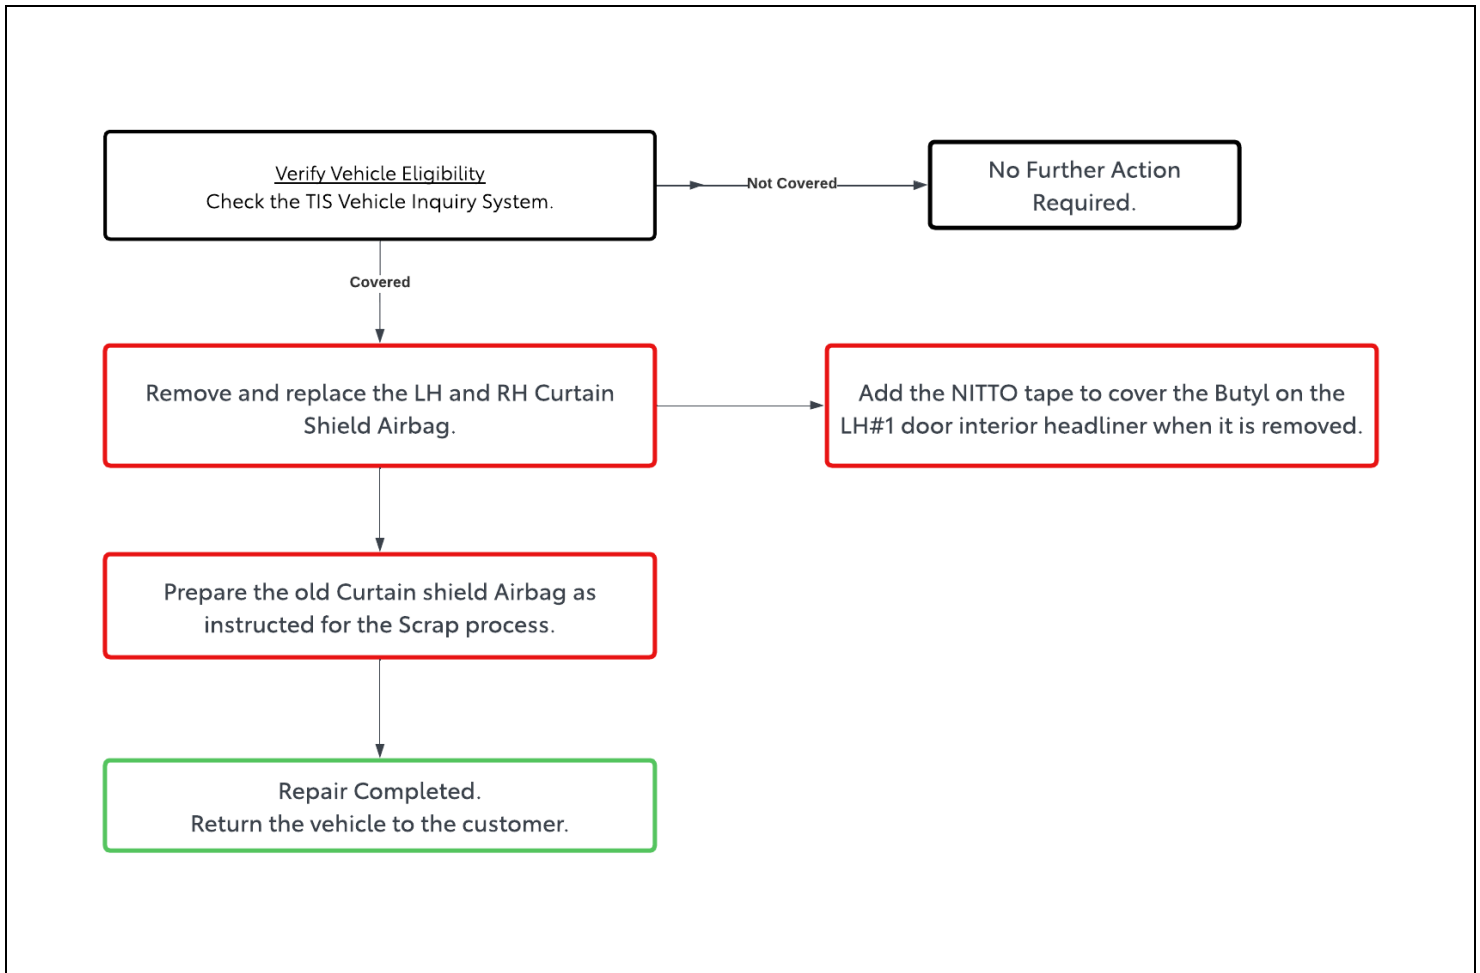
Verify Vehicle Eligibility
Check the TIS Vehicle Inquiry System.

Not Covered

No Further Action Required.

Covered

Remove and replace the LH and RH Curtain Shield Airbag.

Add the NITTO tape to cover the Butyl on the LH#1 door interior headliner when it is removed.

Prepare the old Curtain shield Airbag as instructed for the Scrap process.

Repair Completed.
Return the vehicle to the customer.